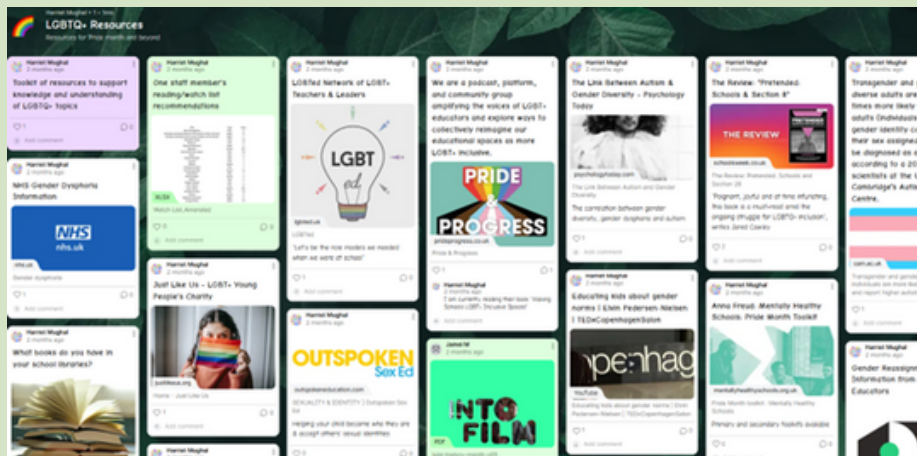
Harriet Mughal • 1 • 1mo

LGBTQ+ Resources

Resources for Pride month and beyond

Harriet Mughal
2 months ago

Toolkit of resources to support knowledge and understanding of LGBTQ+ topics

1

Add comment

Harriet Mughal
2 months ago

NHS Gender Dysphoria Information

NHS
nhs.uk

nhs.uk

Gender dysphoria

1

Add comment

Harriet Mughal
2 months ago

What books do you have in your school libraries?

Harriet Mughal
2 months ago

One staff member's reading/watch list recommendations

XLSX

Watch List_Amended

0

Add comment

Harriet Mughal
2 months ago

Just Like Us - LGBT+ Young People's Charity

justlikeus.org

Home - Just Like Us

1

Add comment

Harriet Mughal

Harriet Mughal
2 months ago

LGBTed Network of LGBT+ Teachers & Leaders

LGBT

lgbted.uk

LGBTed

"Let's be the role models we needed when we were at school"

1

Add comment

Harriet Mughal
2 months ago

OUTSPOKEN
Sex Ed

outspokensexed.com

SEXUALITY & IDENTITY | Outspoken Sex Ed

Helping your child become who they are & accept others' sexual identities

Harriet Mughal
2 months ago

We are a podcast, platform, and community group amplifying the voices of LGBT+ educators and explore ways to collectively reimagine our educational spaces as more LGBT+ inclusive.

PRIDE & PROGRESS

prideprogress.co.uk

Pride & Progress

Harriet Mughal
2 months ago

I am currently reading this book "Making Schools LGBT+ Inclusive Spaces"

1

Add comment

Jamal M
2 months ago

INTO FILM

PDF

Harriet Mughal
2 months ago

The Link Between Autism and Gender Diversity - Psychology Today

psychologytoday.com

The Link Between Autism and Gender Diversity

The correlation between gender diversity, gender dysphoria and autism

1

Add comment

Harriet Mughal
2 months ago

Educating kids about gender norms | Elvin Pedersen Nielsen | TEDxCopenhagenSalon

openhag

YouTube

Educating kids about gender norms | Elvin Pedersen Nielsen | TEDxCopenhagenSalon

Harriet Mughal
2 months ago

The Review: "Pretended: Schools & Section 8"

THE REVIEW

schoolsweek.co.uk

The Review: 'Pretended: Schools and Section 28'

'Poignant, joyful and at times infuriating, this book is a much-read amid the ongoing struggle for LGBTQ+ inclusion', writes Jared Cawley

1

Add comment

Harriet Mughal
2 months ago

Anna Freud: Mentally Healthy Schools: Pride Month Toolkit

mentallyhealthyschools.org.uk

Pride Month toolkit : Mentally Healthy Schools

Primary and secondary toolkits available

Harriet Mughal
2 months ago

Transgender and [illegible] diverse adults are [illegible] times more likely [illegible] adults (individuals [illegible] gender identity co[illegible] their sex assigned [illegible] be diagnosed as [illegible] according to a 20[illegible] scientists at the U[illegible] Cambridge's Autis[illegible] Centre.

cam.ac.uk

Transgender and gen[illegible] individuals are more lik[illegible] and report higher autis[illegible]

Add comment

Harriet Mughal
2 months ago

Gender Reassignm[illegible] Information from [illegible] Educators